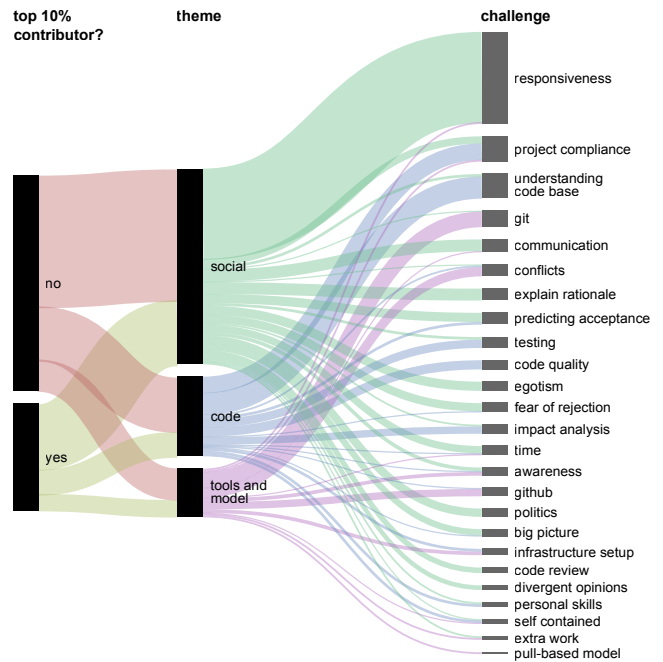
top 10% contributor?

theme

challenge

no

yes

social

code

tools and model

responsiveness
project compliance
understanding code base
git
communication
conflicts
explain rationale
predicting acceptance
testing
code quality
egotism
fear of rejection
impact analysis
time
awareness
github
politics
big picture
infrastructure setup
code review
divergent opinions
personal skills
self contained
extra work
pull-based model